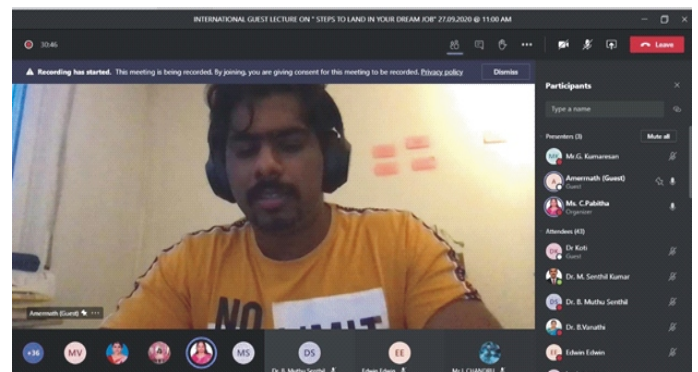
INTERNATIONAL GUEST LECTURE ON " STEPS TO LAND IN YOUR DREAM JOB" 27.09.2020 @ 11:00 AM

30:46

Leave

Recording has started. This meeting is being recorded. By joining, you are giving consent for this meeting to be recorded. Privacy policy

Dismiss

Participants

Type a name

Presenters (3)

Mute all

MK Mr.G. Kumaresan

Amernath (Guest)
Guest

Ms. C.Pabitha
Organizer

Attendees (43)

DK Dr Koti
Guest

Dr. M. Senthil Kumar

DS Dr. B. Muthu Senthil

Dr. B.Vanathi

EE Edwin Edwin

Amernath (Guest)

NO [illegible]

+36 MV MS DS EE

Dr. B. Muthu Senthil

Edwin Edwin

Ms.J. CHANDRA